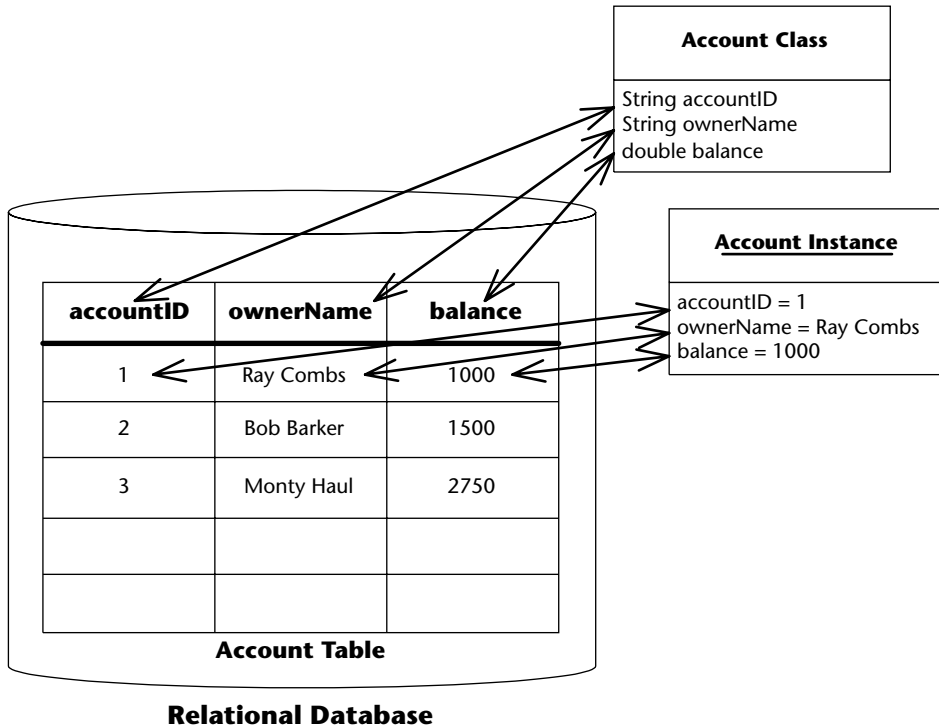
Account Class

String accountID
String ownerName
double balance

Account Instance

accountID = 1
ownerName = Ray Combs
balance = 1000

| accountID | ownerName | balance |
|---|---|---|
| 1 | Ray Combs | 1000 |
| 2 | Bob Barker | 1500 |
| 3 | Monty Haul | 2750 |
| | | |
| | | |

Account Table

Relational Database